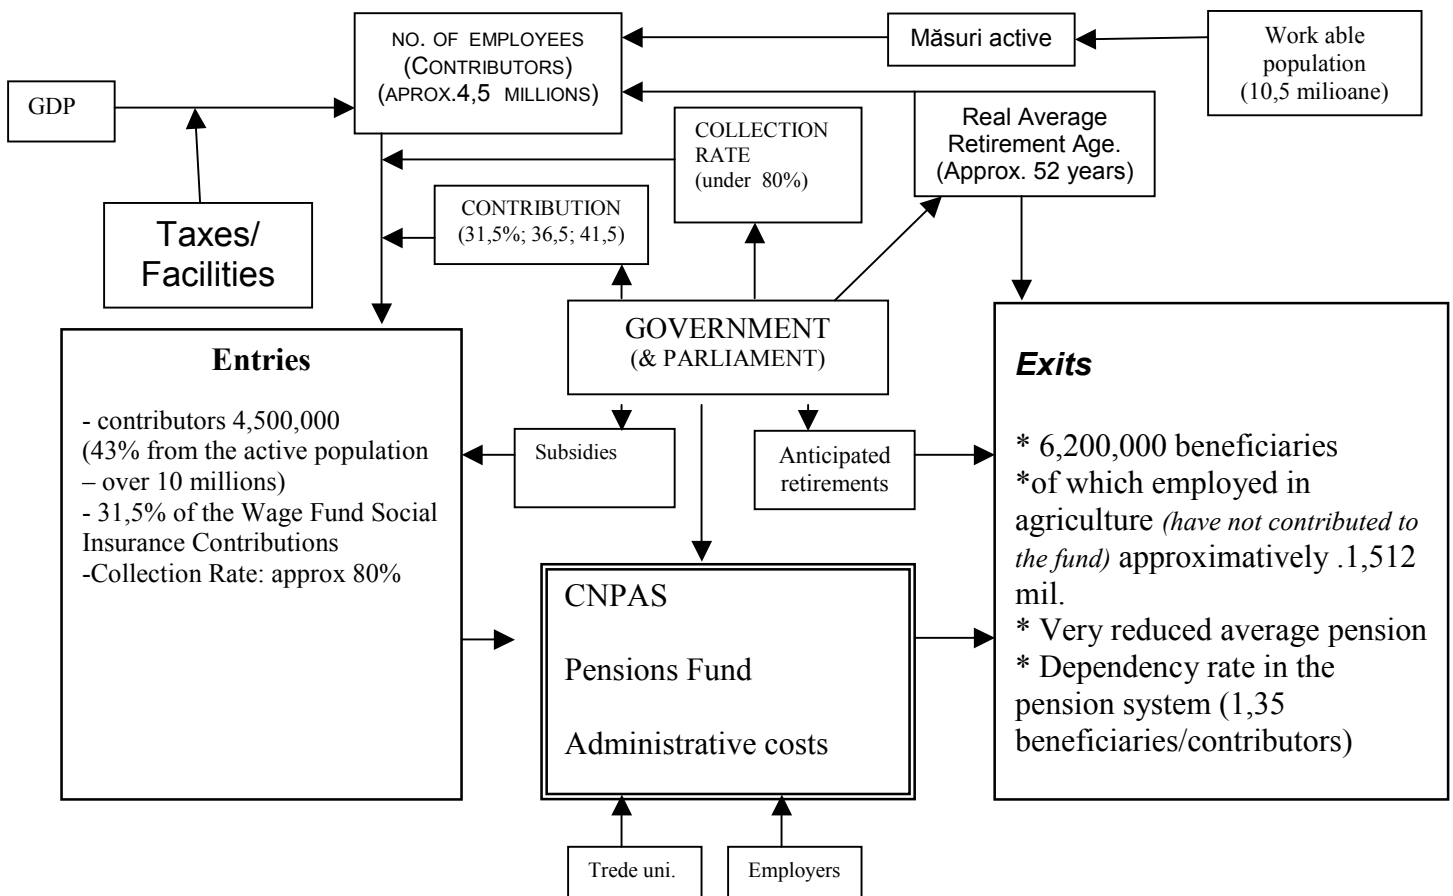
GDP

NO. OF EMPLOYEES (CONTRIBUTORS) (APROX.4,5 MILLIONS)

Măsuri active

Work able population (10,5 milioane)

Taxes/ Facilities

CONTRIBUTION (31,5%; 36,5; 41,5)

COLLECTION RATE (under 80%)

Real Average Retirement Age. (Approx. 52 years)

GOVERNMENT (& PARLIAMENT)

Entries

- contributors 4,500,000 (43% from the active population – over 10 millions)
- 31,5% of the Wage Fund Social Insurance Contributions
-Collection Rate: approx 80%

Subsidies

Anticipated retirements

Exits

* 6,200,000 beneficiaries
*of which employed in agriculture (have not contributed to the fund) approximatively .1,512 mil.
* Very reduced average pension
* Dependency rate in the pension system (1,35 beneficiaries/contributors)

CNPAS

Pensions Fund

Administrative costs

Trede uni.

Employers